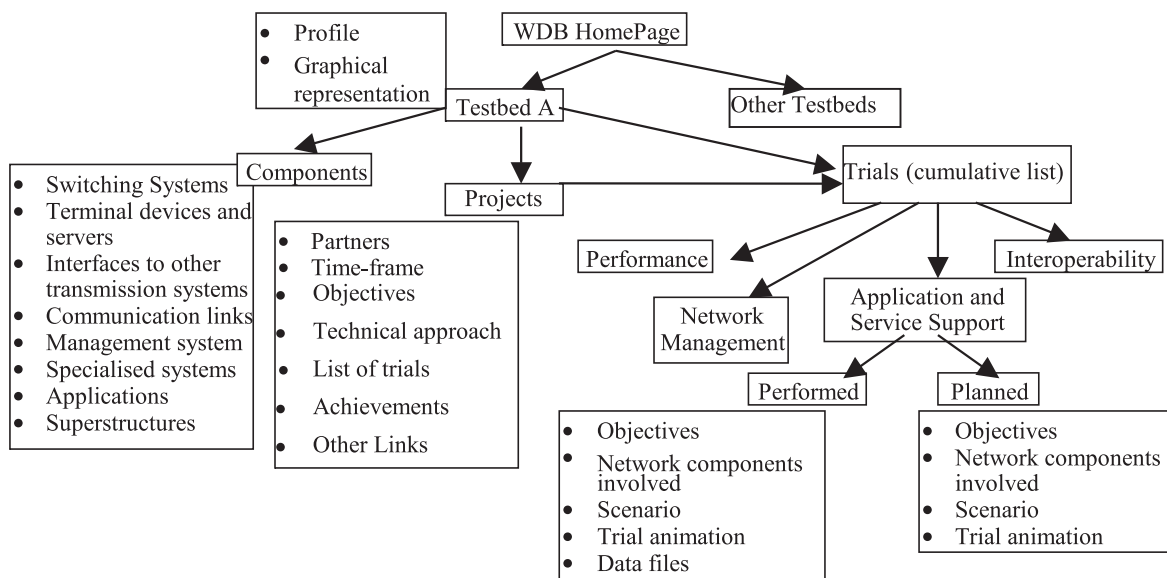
WDB HomePage

- Profile
- Graphical representation

Testbed A

Other Testbeds

Components

- Switching Systems
- Terminal devices and servers
- Interfaces to other transmission systems
- Communication links
- Management system
- Specialised systems
- Applications
- Superstructures

Projects

- Partners
- Time-frame
- Objectives
- Technical approach
- List of trials
- Achievements
- Other Links

Trials (cumulative list)

Performance

Network Management

Application and Service Support

Interoperability

Performed

- Objectives
- Network components involved
- Scenario
- Trial animation
- Data files

Planned

- Objectives
- Network components involved
- Scenario
- Trial animation